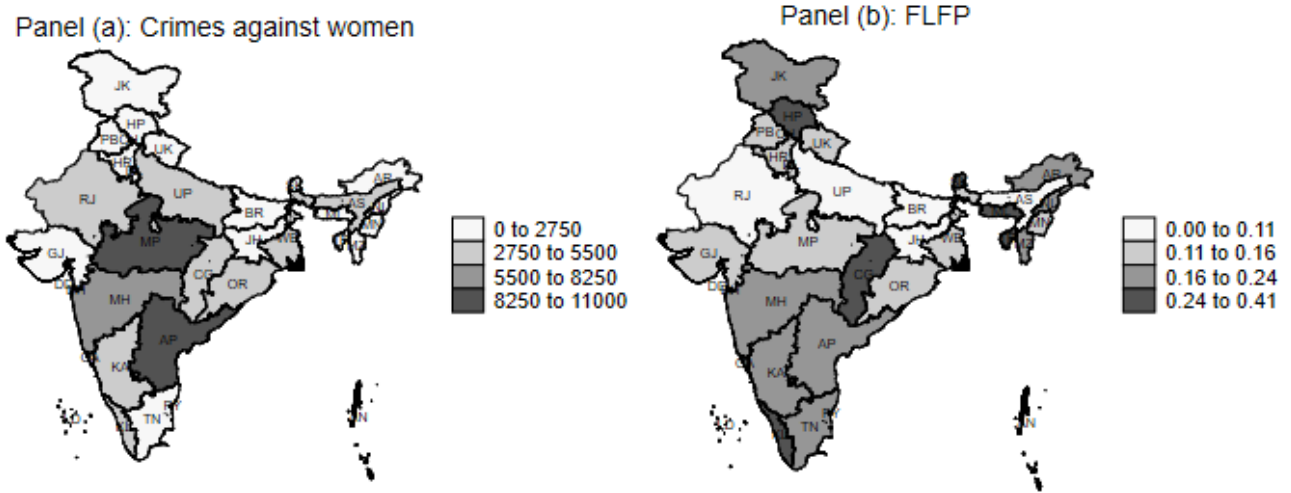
Panel (a): Crimes against women

JK
HP
PB
HR
UK
RJ
UP
AR
AS
BR
MP
JH
WB
GJ
CG
OR
MH
AP
KA
TN
PY
N

0 to 2750
2750 to 5500
5500 to 8250
8250 to 11000

Panel (b): FLFP

JK
HP
PB
HR
UK
RJ
UP
AR
AS
BR
MP
JH
WB
GJ
CG
OR
MH
AP
KA
TN
PY
N

0.00 to 0.11
0.11 to 0.16
0.16 to 0.24
0.24 to 0.41